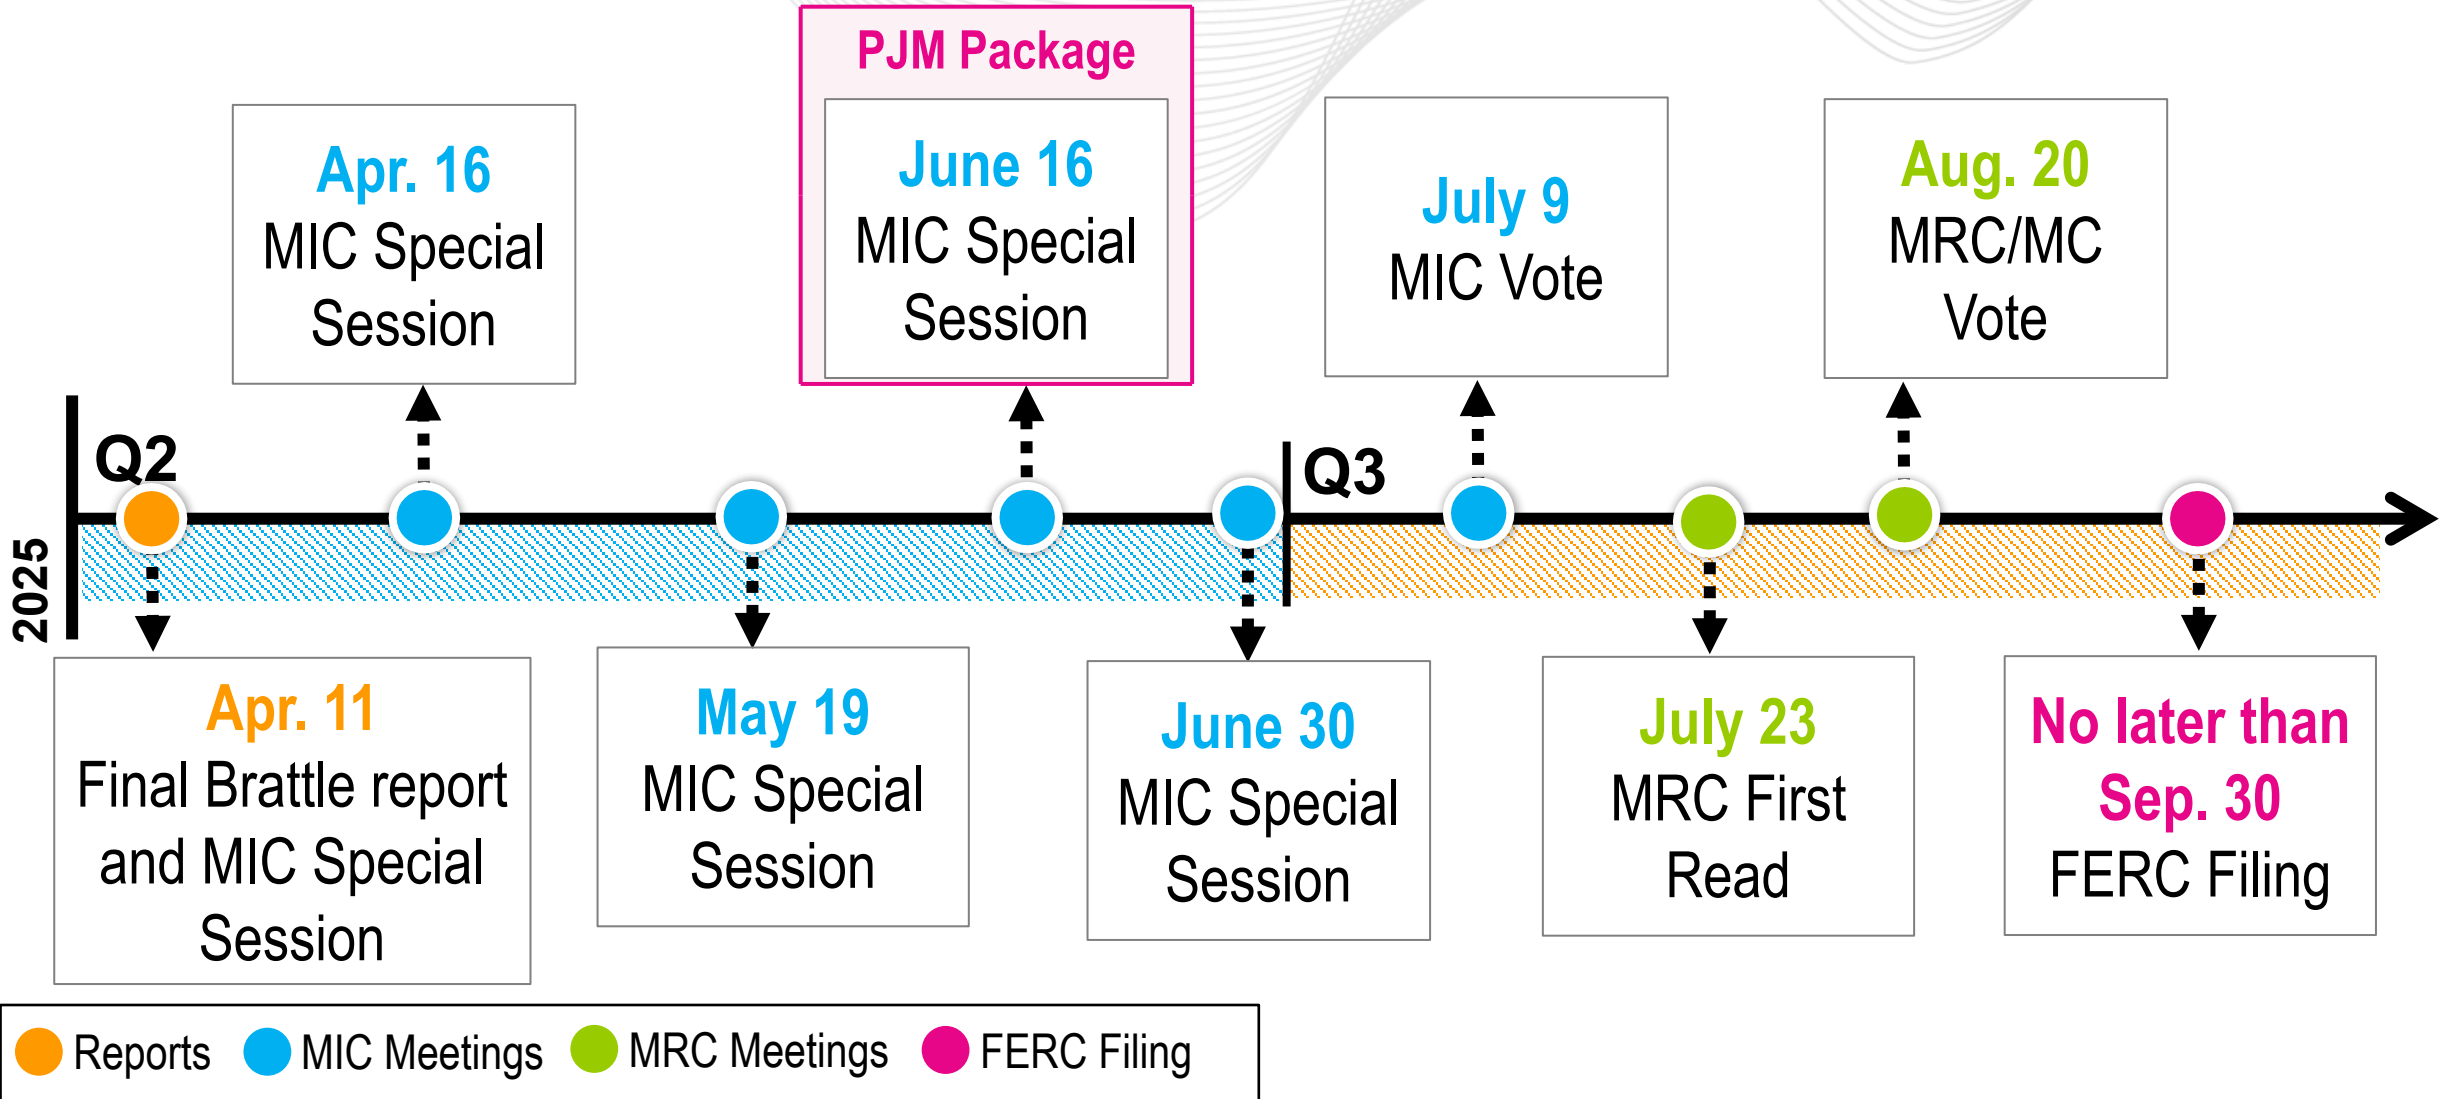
Apr. 16
MIC Special Session

PJM Package
June 16
MIC Special Session

July 9
MIC Vote

Aug. 20
MRC/MC Vote

Q2

Q3

2025

Apr. 11
Final Brattle report and MIC Special Session

May 19
MIC Special Session

June 30
MIC Special Session

July 23
MRC First Read

No later than Sep. 30
FERC Filing

Reports MIC Meetings MRC Meetings FERC Filing